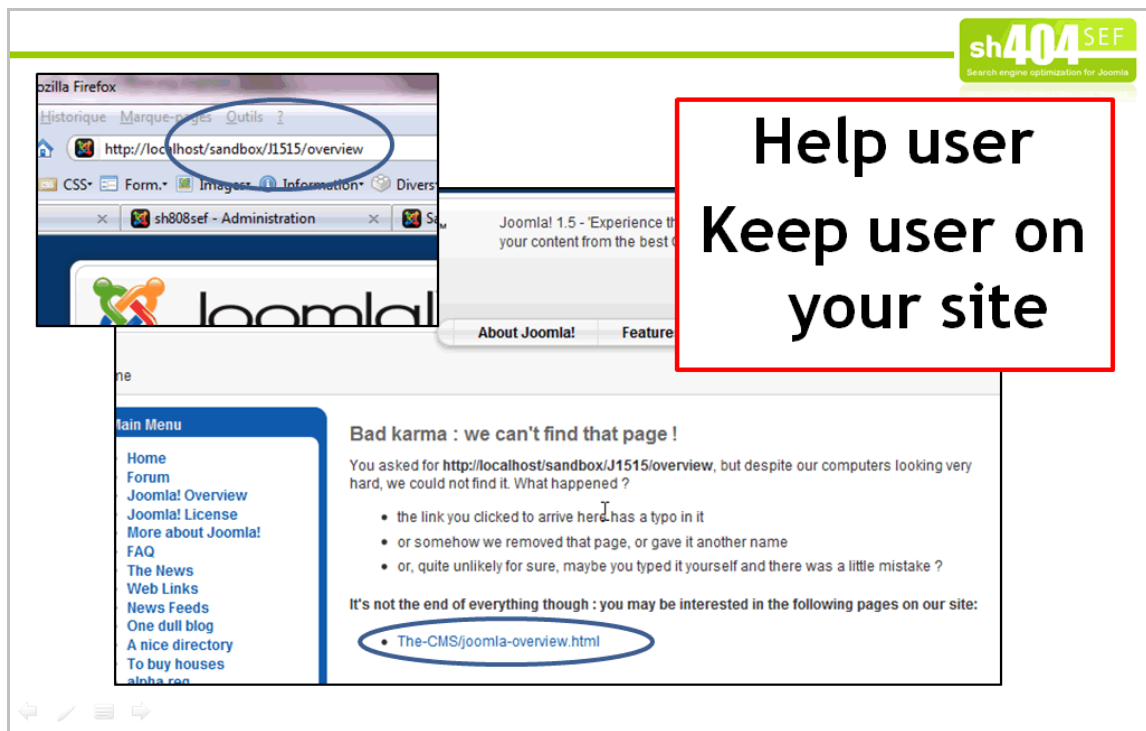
sh404SEF
Search engine optimization for Joomla

ozilla Firefox
Historique Marque-pages Outils ?
http://localhost/sandbox/J1515/overview
CSS• Form.• Images• Information• Divers•
sh808sef - Administration
Joomla!

Joomla! 1.5 - 'Experience th
your content from the best
About Joomla! Feature

Help user
Keep user on your site

ne

Main Menu
Home
Forum
Joomla! Overview
Joomla! License
More about Joomla!
FAQ
The News
Web Links
News Feeds
One dull blog
A nice directory
To buy houses
alpha reg

Bad karma : we can't find that page !

You asked for http://localhost/sandbox/J1515/overview, but despite our computers looking very hard, we could not find it. What happened ?

• the link you clicked to arrive here has a typo in it
• or somehow we removed that page, or gave it another name
• or, quite unlikely for sure, maybe you typed it yourself and there was a little mistake ?

It's not the end of everything though : you may be interested in the following pages on our site:

• The-CMS/joomla-overview.html